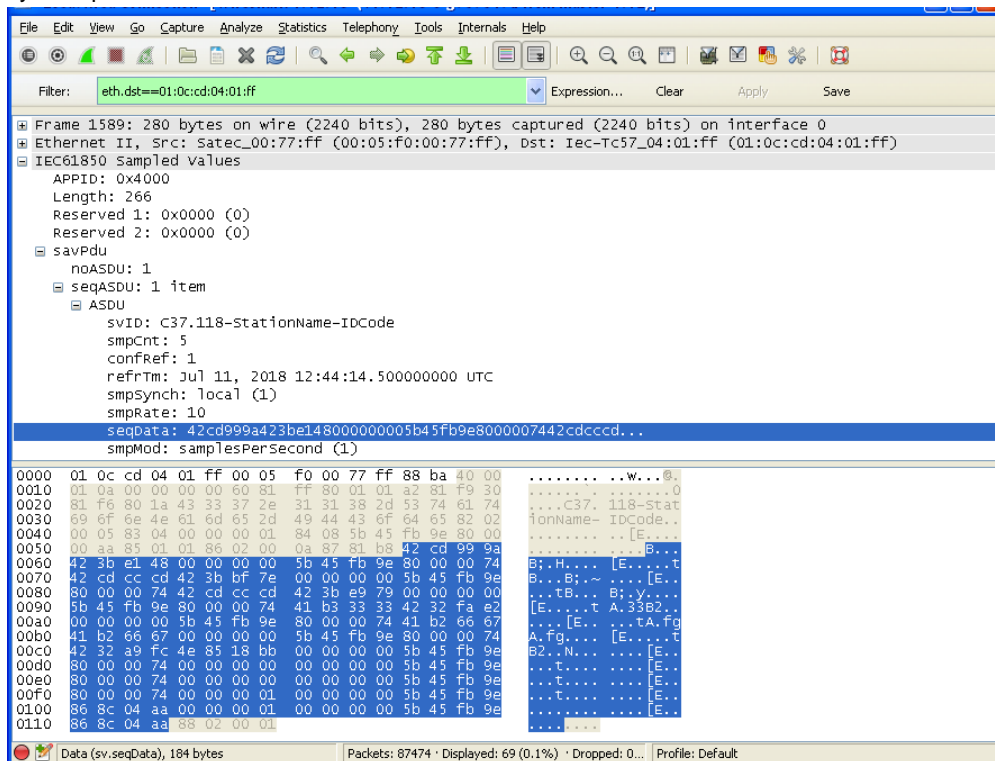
File Edit View Go Capture Analyze Statistics Telephony Tools Internals Help

Filter: eth.dst==01:0c:cd:04:01:ff Expression... Clear Apply Save

⊞ Frame 1589: 280 bytes on wire (2240 bits), 280 bytes captured (2240 bits) on interface 0
⊞ Ethernet II, Src: Satec_00:77:ff (00:05:f0:00:77:ff), Dst: Iec-Tc57_04:01:ff (01:0c:cd:04:01:ff)
⊟ IEC61850 Sampled Values
APPID: 0x4000
Length: 266
Reserved 1: 0x0000 (0)
Reserved 2: 0x0000 (0)
⊟ savPdu
noASDU: 1
⊟ seqASDU: 1 item
⊟ ASDU
svID: C37.118-StationName-IDCode
smpCnt: 5
confRef: 1
refrTm: Jul 11, 2018 12:44:14.500000000 UTC
smpSynch: local (1)
smpRate: 10
seqData: 42cd999a423be148000000005b45fb9e8000007442cdcccd...
smpMod: samplesPerSecond (1)

0000 01 0c cd 04 01 ff 00 05 f0 00 77 ff 88 ba 40 00 ........ ..w...@.
0010 01 0a 00 00 00 00 60 81 ff 80 01 01 a2 81 f9 30 ........ .......0
0020 81 f6 80 1a 43 33 37 2e 31 31 38 2d 53 74 61 74 ....C37. 118-Stat
0030 69 6f 6e 4e 61 6d 65 2d 49 44 43 6f 64 65 82 02 ionName- IDCode..
0040 00 05 83 04 00 00 00 01 84 08 5b 45 fb 9e 80 00 ........ ..[E....
0050 00 aa 85 01 01 86 02 00 0a 87 81 b8 42 cd 99 9a ........ ....B...
0060 42 3b e1 48 00 00 00 00 5b 45 fb 9e 80 00 00 74 B;.H.... [E.....t
0070 42 cd cc cd 42 3b bf 7e 00 00 00 00 5b 45 fb 9e B...B;.~ ....[E..
0080 80 00 00 74 42 cd cc cd 42 3b e9 79 00 00 00 00 ...tB... B;.y....
0090 5b 45 fb 9e 80 00 00 74 41 b3 33 33 42 32 fa e2 [E.....t A.33B2..
00a0 00 00 00 00 5b 45 fb 9e 80 00 00 74 41 b2 66 67 ....[E.. ...tA.fg
00b0 41 b2 66 67 00 00 00 00 5b 45 fb 9e 80 00 00 74 A.fg.... [E.....t
00c0 42 32 a9 fc 4e 85 18 bb 00 00 00 00 5b 45 fb 9e B2..N... ....[E..
00d0 80 00 00 74 00 00 00 00 00 00 00 00 5b 45 fb 9e ...t.... ....[E..
00e0 80 00 00 74 00 00 00 00 00 00 00 00 5b 45 fb 9e ...t.... ....[E..
00f0 80 00 00 74 00 00 00 01 00 00 00 00 5b 45 fb 9e ...t.... ....[E..
0100 86 8c 04 aa 00 00 00 01 00 00 00 00 5b 45 fb 9e ........ ....[E..
0110 86 8c 04 aa 88 02 00 01 ........

Data (sv.seqData), 184 bytes | Packets: 87474 · Displayed: 69 (0.1%) · Dropped: 0... | Profile: Default